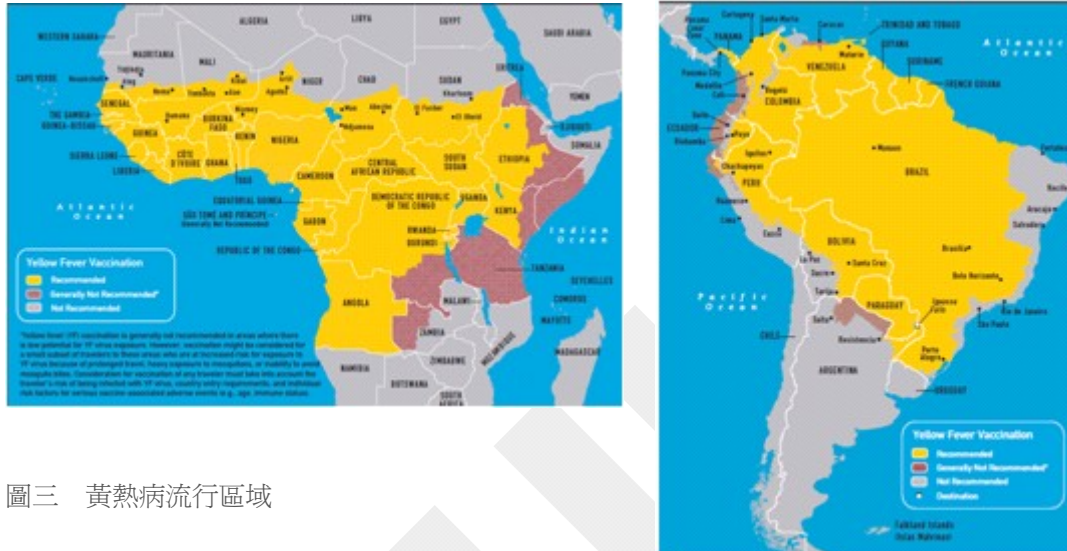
ALGERIA LIBYA EGYPT
WESTERN SAHARA MAURITANIA SAUDI ARABIA
MALI NIGER CHAD SUDAN ERITREA
CAPE VERDE YEMEN
SENEGAL
THE GAMBIA
GUINEA-BISSAU
GUINEA BURKINA FASO DJIBOUTI
SIERRA LEONE NIGERIA SOMALIA
LIBERIA CÔTE D'IVOIRE GHANA BENIN ETHIOPIA
TOGO CENTRAL AFRICAN REPUBLIC SOUTH SUDAN
CAMEROON
EQUATORIAL GUINEA UGANDA
Atlantic Ocean DEMOCRATIC REPUBLIC OF THE CONGO KENYA
SÃO TOMÉ AND PRINCIPE (Generally Not Recommended) GABON
RWANDA
BURUNDI
REPUBLIC OF THE CONGO Indian Ocean
TANZANIA
SEYCHELLES
ANGOLA MALAWI COMOROS
ZAMBIA MAYOTTE
MOZAMBIQUE MADAGASCAR
ZIMBABWE
NAMIBIA BOTSWANA
SOUTH AFRICA

Yellow Fever Vaccination
Recommended
Generally Not Recommended*
Not Recommended

*Yellow fever (YF) vaccination is generally not recommended in areas where there is low potential for YF virus exposure. However, vaccination might be considered for a small subset of travelers to these areas who are at increased risk for exposure to YF virus because of prolonged travel, heavy exposure to mosquitoes, or inability to avoid mosquito bites. Consideration for vaccination of any traveler must take into account the traveler's risk of being infected with YF virus, country entry requirements, and individual risk factors for serious vaccine-associated adverse events (e.g., age, immune status).

圖三 黃熱病流行區域

Cartagena Santa Marta
PANAMA Caracas TRINIDAD AND TOBAGO
VENEZUELA GUYANA Atlantic Ocean
SURINAME
FRENCH GUIANA
Medellin
Cali Bogotá COLOMBIA
ECUADOR
Quito
Iquitos
Chachapoyas Manaus
PERU BRAZIL
Lima
Cusco
BOLIVIA
La Paz Santa Cruz Brasília
Pacific Ocean Belo Horizonte
PARAGUAY
Salta Rio de Janeiro
São Paulo
CHILE Porto Alegre
ARGENTINA
URUGUAY

Yellow Fever Vaccination
Recommended
Generally Not Recommended*
Not Recommended
Destination

Falkland Islands (Islas Malvinas)